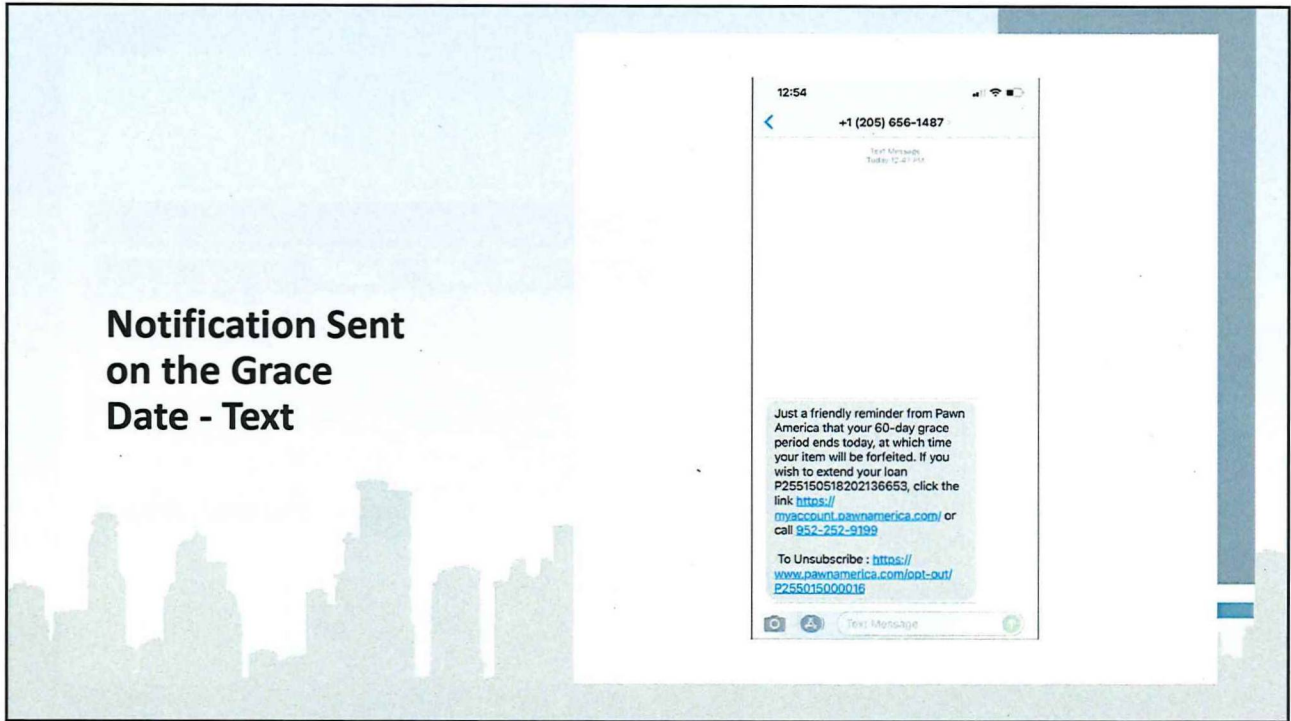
Notification Sent on the Grace Date - Text

12:54

+1 (205) 656-1487

Text Message
Today 12:41 PM

Just a friendly reminder from Pawn America that your 60-day grace period ends today, at which time your item will be forfeited. If you wish to extend your loan P255150518202136653, click the link https://myaccount.pawnamerica.com/ or call 952-252-9199

To Unsubscribe : https://www.pawnamerica.com/opt-out/P255015000016

Text Message